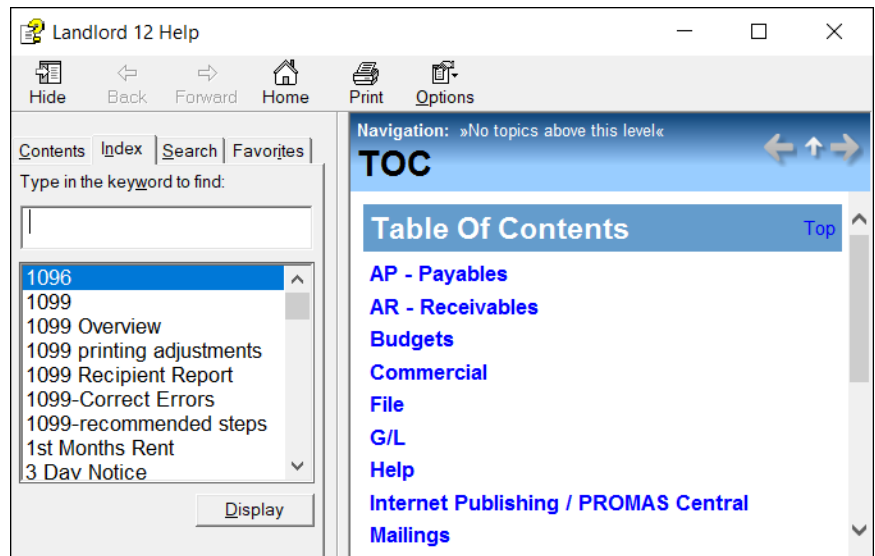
Landlord 12 Help

Hide
Back
Forward
Home
Print
Options

Contents
Index
Search
Favorites

Type in the keyword to find:

1096
1099
1099 Overview
1099 printing adjustments
1099 Recipient Report
1099-Correct Errors
1099-recommended steps
1st Months Rent
3 Day Notice

Display

Navigation: »No topics above this level«

TOC

Table Of Contents
Top

AP - Payables
AR - Receivables
Budgets
Commercial
File
G/L
Help
Internet Publishing / PROMAS Central
Mailings